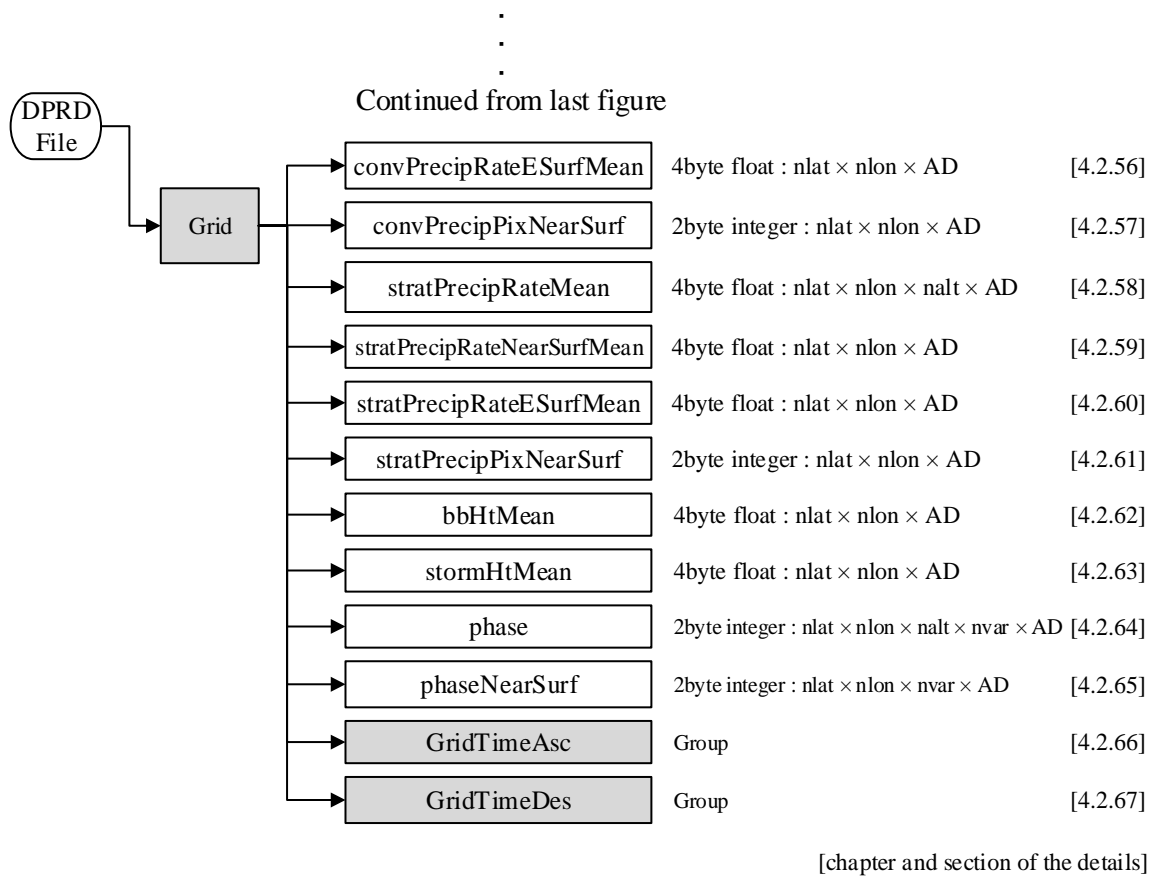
.
.
.
Continued from last figure

DPRD File

Grid

convPrecipRateESurfMean 4byte float : nlat $\times$ nlon $\times$ AD [4.2.56]

convPrecipPixNearSurf 2byte integer : nlat $\times$ nlon $\times$ AD [4.2.57]

stratPrecipRateMean 4byte float : nlat $\times$ nlon $\times$ nalt $\times$ AD [4.2.58]

stratPrecipRateNearSurfMean 4byte float : nlat $\times$ nlon $\times$ AD [4.2.59]

stratPrecipRateESurfMean 4byte float : nlat $\times$ nlon $\times$ AD [4.2.60]

stratPrecipPixNearSurf 2byte integer : nlat $\times$ nlon $\times$ AD [4.2.61]

bbHtMean 4byte float : nlat $\times$ nlon $\times$ AD [4.2.62]

stormHtMean 4byte float : nlat $\times$ nlon $\times$ AD [4.2.63]

phase 2byte integer : nlat $\times$ nlon $\times$ nalt $\times$ nvar $\times$ AD [4.2.64]

phaseNearSurf 2byte integer : nlat $\times$ nlon $\times$ nvar $\times$ AD [4.2.65]

GridTimeAsc Group [4.2.66]

GridTimeDes Group [4.2.67]

[chapter and section of the details]